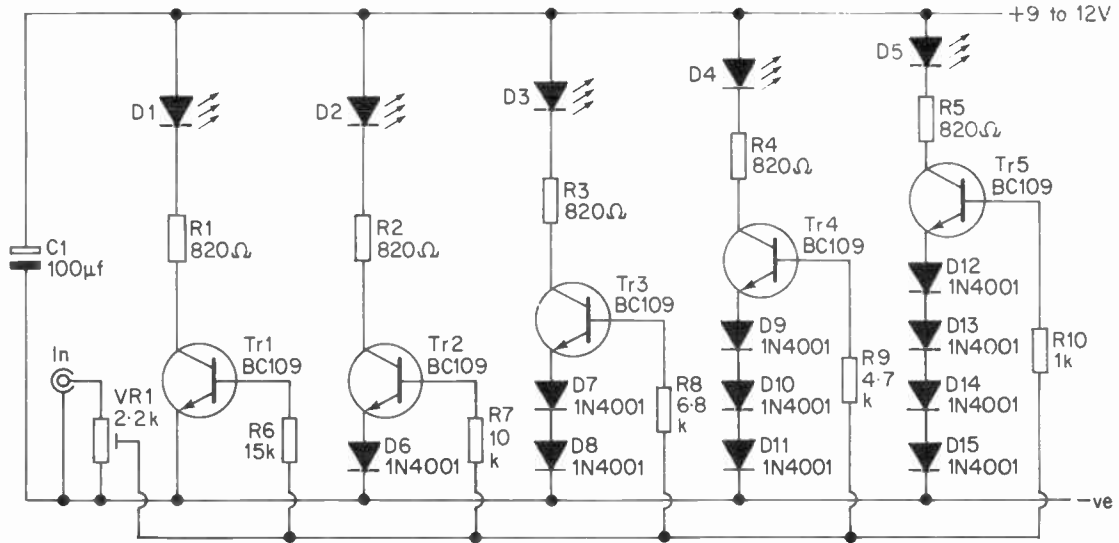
+9 to 12V

D1
R1
820Ω
Tr1
BC109
R6
15k

D2
R2
820Ω
Tr2
BC109
D6
1N4001
R7
10
k

D3
R3
820Ω
Tr3
BC109
D7
1N4001
D8
1N4001
R8
6·8
k

D4
R4
820Ω
Tr4
BC109
D9
1N4001
D10
1N4001
D11
1N4001
R9
4·7
k

D5
R5
820Ω
Tr5
BC109
D12
1N4001
D13
1N4001
D14
1N4001
D15
1N4001
R10
1k

C1
100μf
In
VR1
2·2k

−ve